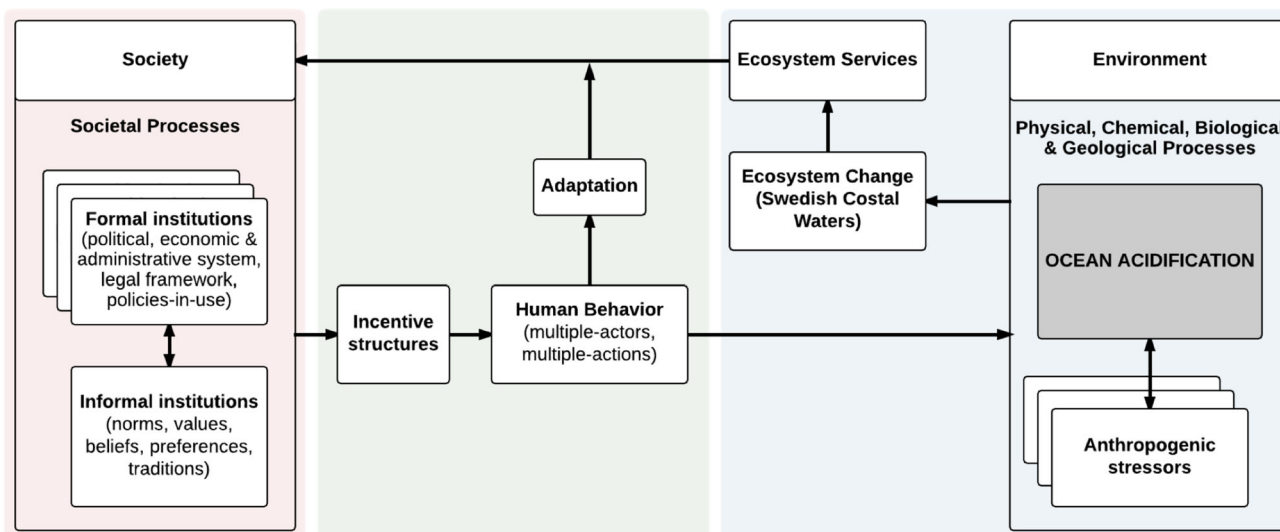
Society

Societal Processes

Formal institutions (political, economic & administrative system, legal framework, policies-in-use)

Informal institutions (norms, values, beliefs, preferences, traditions)

Incentive structures

Human Behavior (multiple-actors, multiple-actions)

Adaptation

Ecosystem Services

Ecosystem Change (Swedish Costal Waters)

Environment

Physical, Chemical, Biological & Geological Processes

OCEAN ACIDIFICATION

Anthropogenic stressors